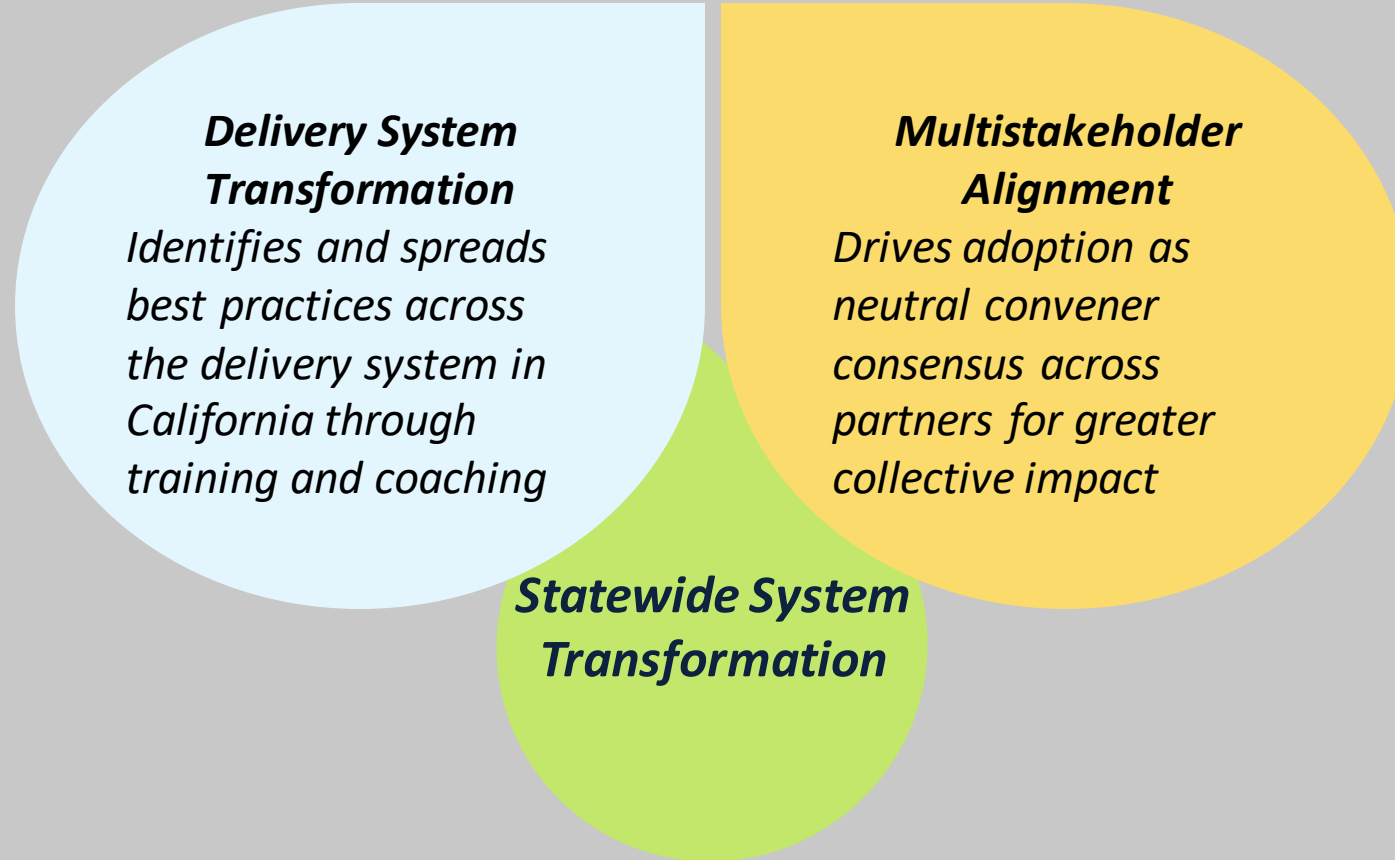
Delivery System Transformation
Identifies and spreads best practices across the delivery system in California through training and coaching

Multistakeholder Alignment
Drives adoption as neutral convener consensus across partners for greater collective impact

Statewide System Transformation